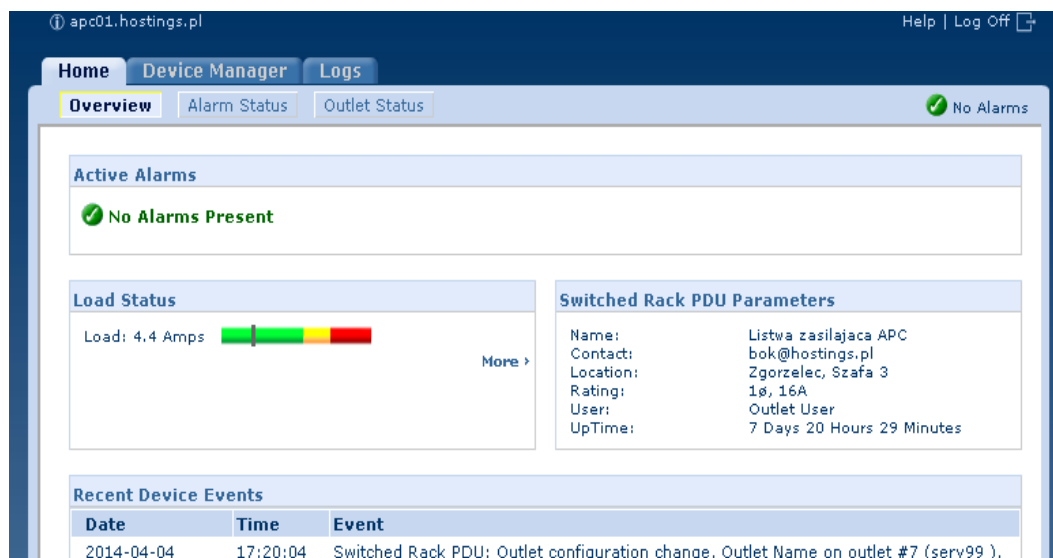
ⓘ apc01.hostings.pl

Help | Log Off

Home | Device Manager | Logs

Overview | Alarm Status | Outlet Status

No Alarms

Active Alarms

No Alarms Present

Load Status

Load: 4.4 Amps

More ›

Switched Rack PDU Parameters

| | |
|---|---|
| Name: | Listwa zasilajaca APC |
| Contact: | bok@hostings.pl |
| Location: | Zgorzelec, Szafa 3 |
| Rating: | 1ø, 16A |
| User: | Outlet User |
| UpTime: | 7 Days 20 Hours 29 Minutes |

Recent Device Events

| Date | Time | Event |
|---|---|---|
| 2014-04-04 | 17:20:04 | Switched Rack PDU: Outlet configuration change. Outlet Name on outlet #7 (serv99 ). |